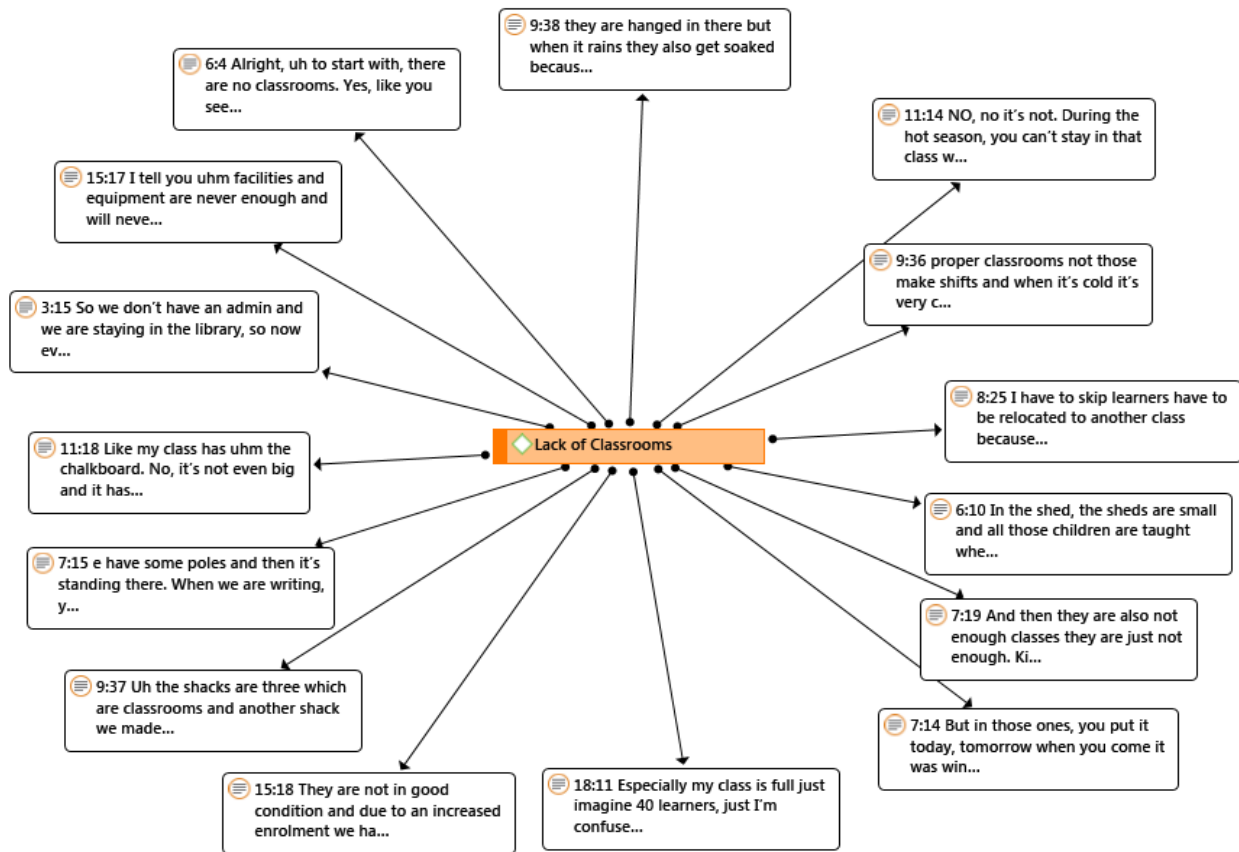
9:38 they are hanged in there but when it rains they also get soaked becaus...

6:4 Alright, uh to start with, there are no classrooms. Yes, like you see...

11:14 NO, no it's not. During the hot season, you can't stay in that class w...

15:17 I tell you uhm facilities and equipment are never enough and will neve...

9:36 proper classrooms not those make shifts and when it's cold it's very c...

3:15 So we don't have an admin and we are staying in the library, so now ev...

8:25 I have to skip learners have to be relocated to another class because...

Lack of Classrooms

11:18 Like my class has uhm the chalkboard. No, it's not even big and it has...

6:10 In the shed, the sheds are small and all those children are taught whe...

7:15 e have some poles and then it's standing there. When we are writing, y...

7:19 And then they are also not enough classes they are just not enough. Ki...

9:37 Uh the shacks are three which are classrooms and another shack we made...

7:14 But in those ones, you put it today, tomorrow when you come it was win...

15:18 They are not in good condition and due to an increased enrolment we ha...

18:11 Especially my class is full just imagine 40 learners, just I'm confuse...